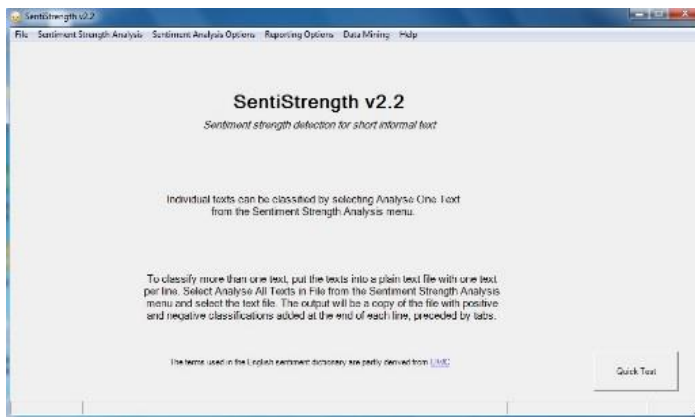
SentiStrength v2.2

File Sentiment Strength Analysis Sentiment Analysis Options Reporting Options Data Mining Help

SentiStrength v2.2

Sentiment strength detection for short informal text

Individual texts can be classified by selecting Analyse One Text from the Sentiment Strength Analysis menu.

To classify more than one text, put the texts into a plain text file with one text per line. Select Analyse All Texts in File from the Sentiment Strength Analysis menu and select the text file. The output will be a copy of the file with positive and negative classifications added at the end of each line, preceded by tabs.

The terms used in the English sentiment dictionary are partly derived from LIWC

Quick Test